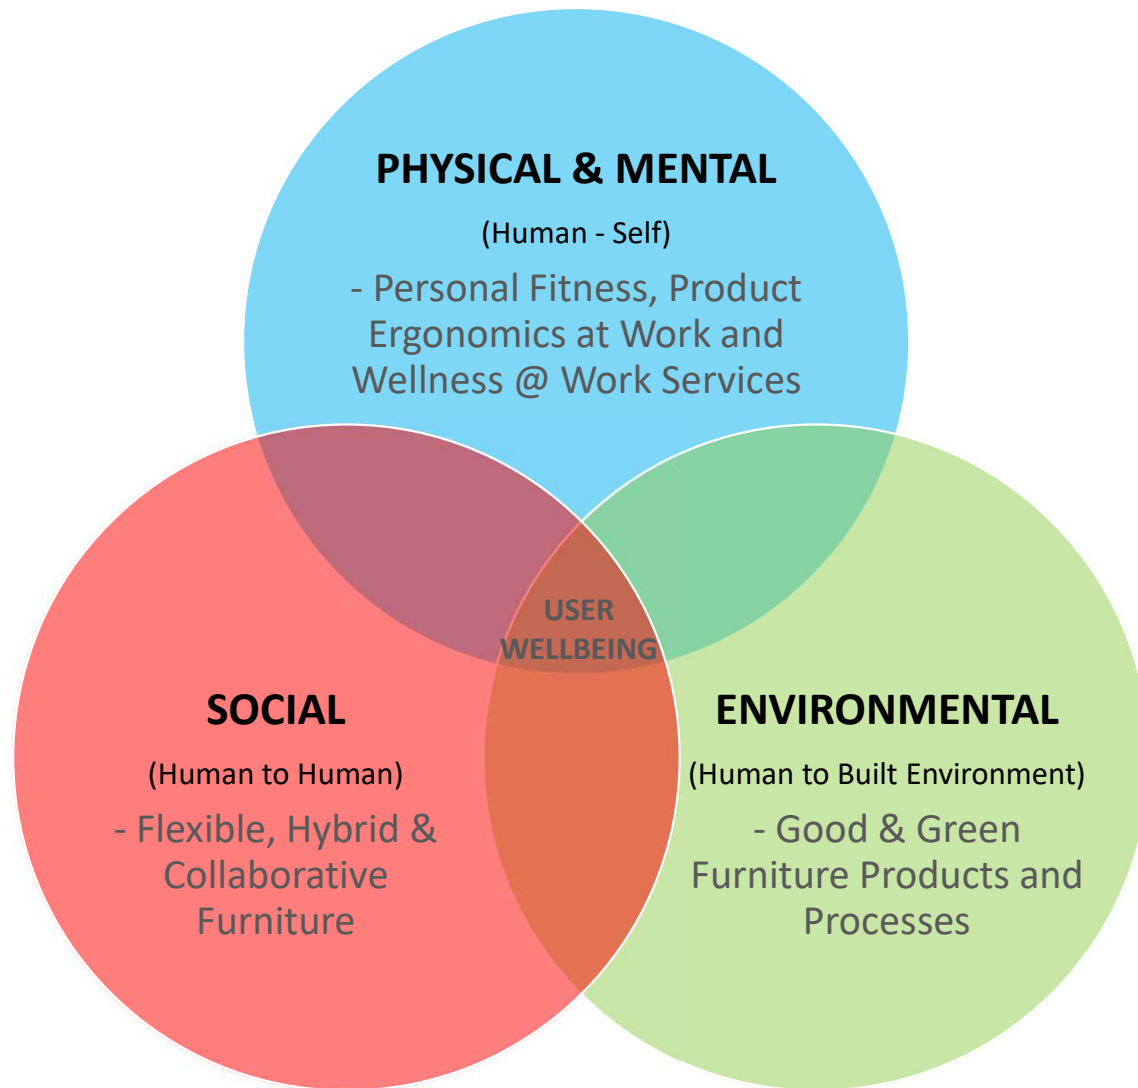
PHYSICAL & MENTAL

(Human - Self)

- Personal Fitness, Product Ergonomics at Work and Wellness @ Work Services

USER WELLBEING

SOCIAL

(Human to Human)

- Flexible, Hybrid & Collaborative Furniture

ENVIRONMENTAL

(Human to Built Environment)

- Good & Green Furniture Products and Processes